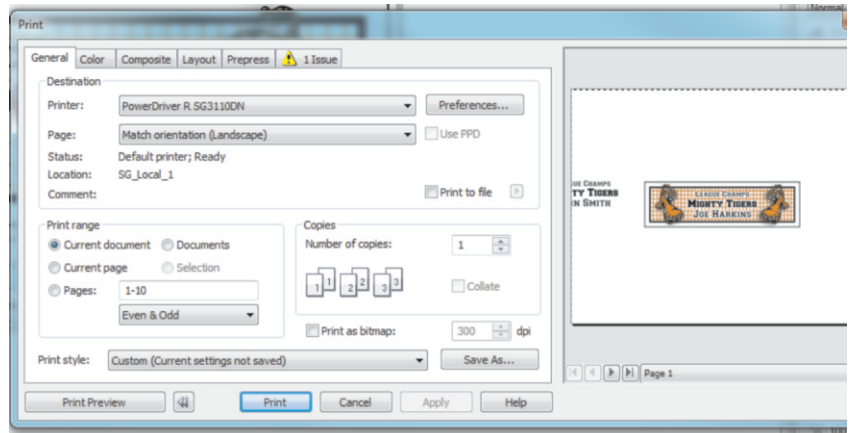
Print

General | Color | Composite | Layout | Prepress | 1 Issue

Destination
Printer: PowerDriver R SG3110DN
Preferences...
Page: Match orientation (Landscape)
Use PPD
Status: Default printer; Ready
Location: SG_Local_1
Comment:
Print to file

Print range
Current document
Documents
Current page
Selection
Pages: 1-10
Even & Odd

Copies
Number of copies: 1
Collate

Print as bitmap: 300 dpi

Print style: Custom (Current settings not saved)
Save As...

UE CHAMPS
TY TIGERS
N SMITH

LEAGUE CHAMPS
MIGHTY TIGERS
JOE HARKINS

Page 1

Print Preview
Print
Cancel
Apply
Help

Normal